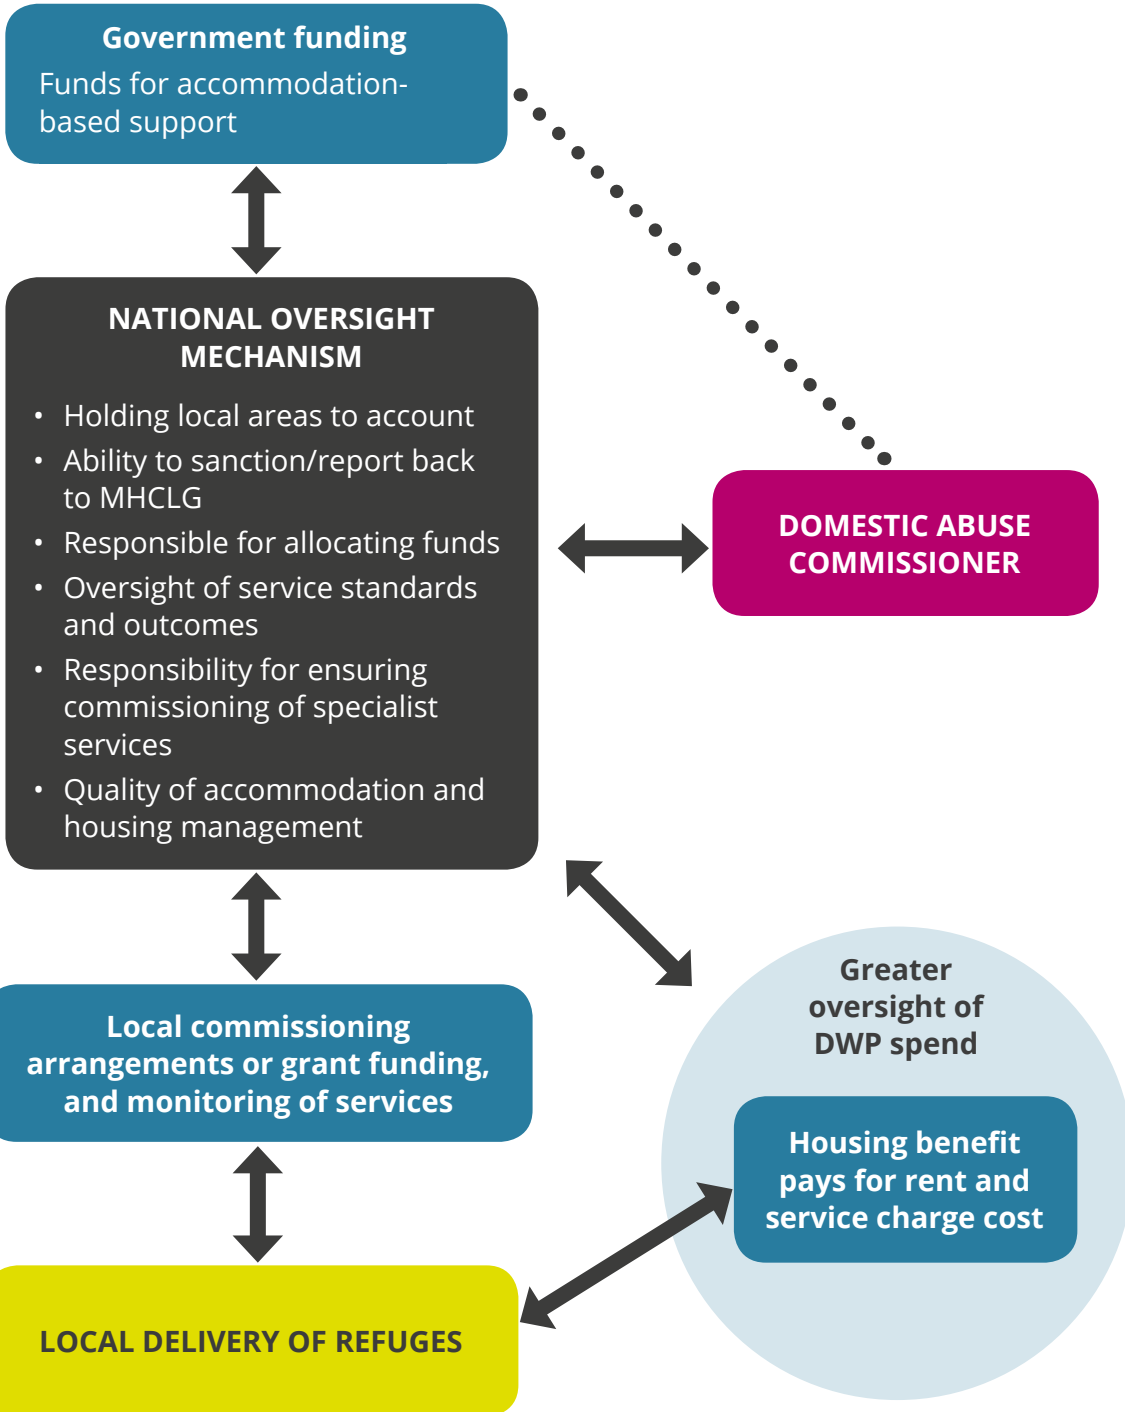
Government funding
Funds for accommodation-based support

NATIONAL OVERSIGHT MECHANISM

- Holding local areas to account
- Ability to sanction/report back to MHCLG
- Responsible for allocating funds
- Oversight of service standards and outcomes
- Responsibility for ensuring commissioning of specialist services
- Quality of accommodation and housing management

DOMESTIC ABUSE COMMISSIONER

Local commissioning arrangements or grant funding, and monitoring of services

Greater oversight of DWP spend

Housing benefit pays for rent and service charge cost

LOCAL DELIVERY OF REFUGES